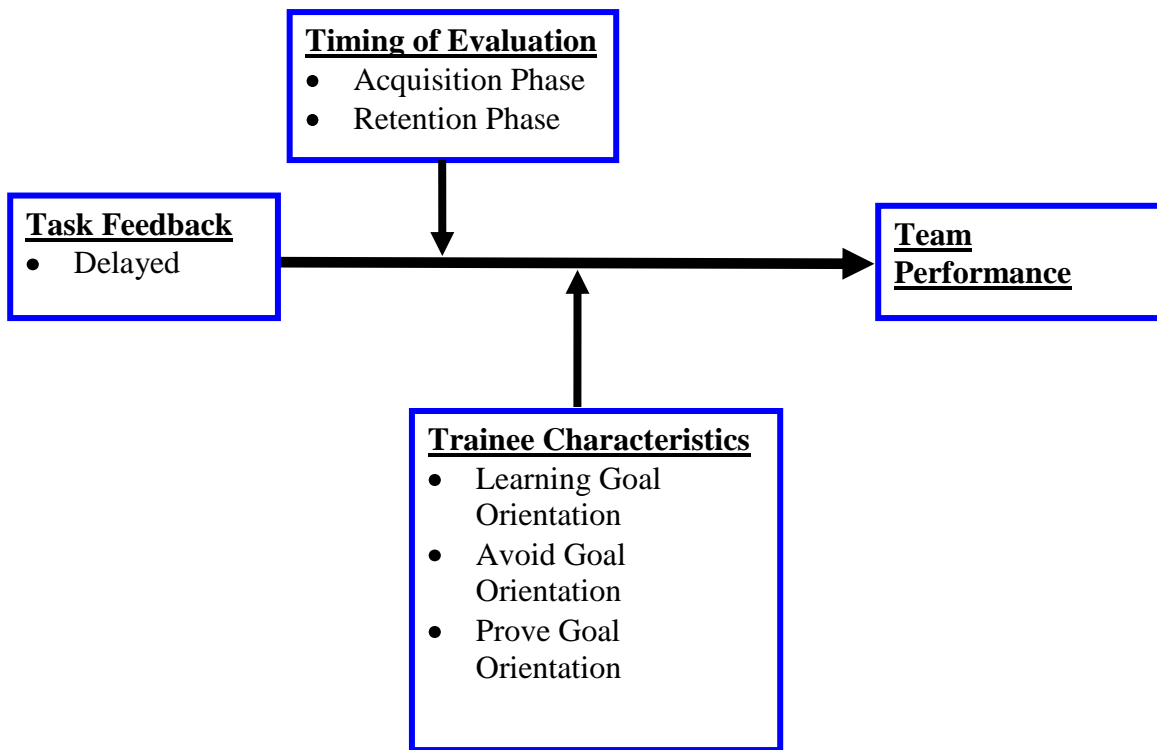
Timing of Evaluation
- Acquisition Phase
- Retention Phase

Task Feedback
- Delayed

Team Performance

Trainee Characteristics
- Learning Goal Orientation
- Avoid Goal Orientation
- Prove Goal Orientation